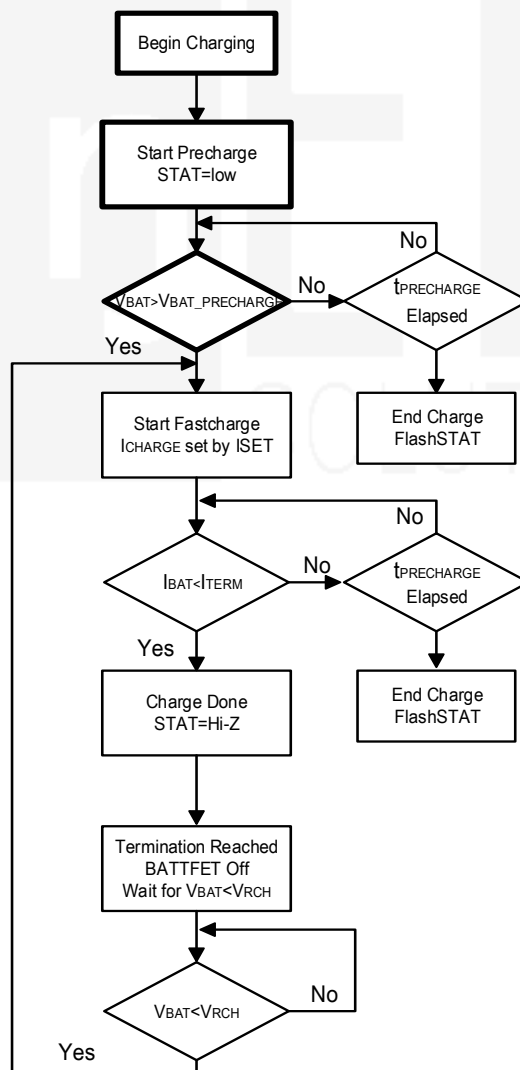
Begin Charging

Start Precharge STAT=low

No

$V_{BAT}$>$V_{BAT\_PRECHARGE}$

No

$t_{PRECHARGE}$ Elapsed

Yes

Start Fastcharge $I_{CHARGE}$ set by ISET

End Charge FlashSTAT

No

$I_{BAT}$<$I_{TERM}$

No

$t_{PRECHARGE}$ Elapsed

Yes

Charge Done STAT=Hi-Z

End Charge FlashSTAT

Termination Reached BATTFET Off Wait for $V_{BAT}$<$V_{RCH}$

$V_{BAT}$<$V_{RCH}$

No

Yes